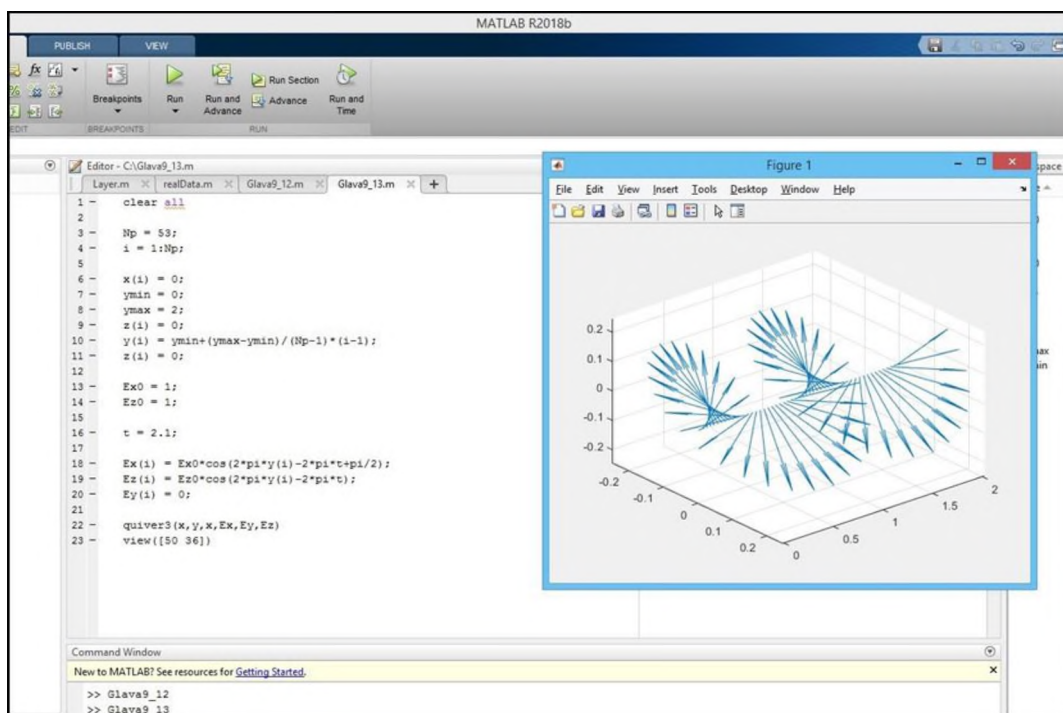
MATLAB R2018b

PUBLISH VIEW

Breakpoints Run Run and Advance Run Section Advance Run and Time

EDIT BREAKPOINTS RUN

Editor - C:\Glava9_13.m

Layer.m × realData.m × Glava9_12.m × Glava9_13.m × +

1 − clear all
2
3 − Np = 53;
4 − i = 1:Np;
5
6 − x(i) = 0;
7 − ymin = 0;
8 − ymax = 2;
9 − z(i) = 0;
10 − y(i) = ymin+(ymax-ymin)/(Np-1)*(i-1);
11 − z(i) = 0;
12
13 − Ex0 = 1;
14 − Ez0 = 1;
15
16 − t = 2.1;
17
18 − Ex(i) = Ex0*cos(2*pi*y(i)-2*pi*t+pi/2);
19 − Ez(i) = Ez0*cos(2*pi*y(i)-2*pi*t);
20 − Ey(i) = 0;
21
22 − quiver3(x,y,x,Ex,Ey,Ez)
23 − view([50 36])

Figure 1

File Edit View Insert Tools Desktop Window Help

0.2
0.1
0
-0.1
-0.2
-0.2
-0.1
0
0.1
0.2
0
0.5
1
1.5
2

space

ax
in

Command Window

New to MATLAB? See resources for Getting Started.

>> Glava9_12
>> Glava9_13